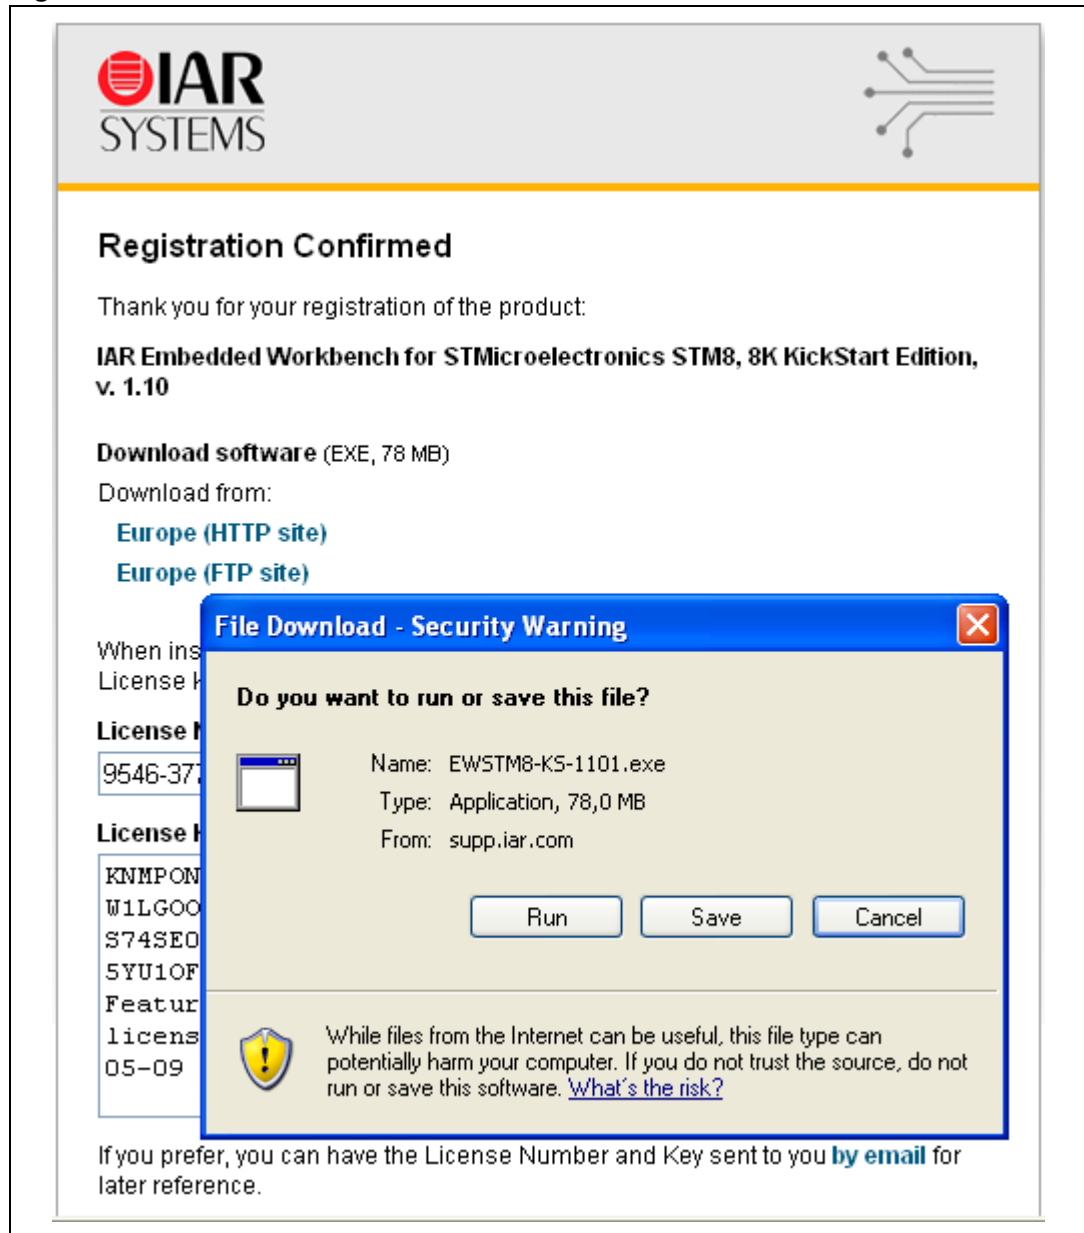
IAR SYSTEMS

Registration Confirmed

Thank you for your registration of the product:

IAR Embedded Workbench for STMicroelectronics STM8, 8K KickStart Edition, v. 1.10

Download software (EXE, 78 MB)

Download from:

Europe (HTTP site)

Europe (FTP site)

When ins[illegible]
License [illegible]

License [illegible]

9546-37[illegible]

License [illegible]

KNMPON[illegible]
W1LGOO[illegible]
S74SEO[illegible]
5YU1OF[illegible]
Featur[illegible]
licens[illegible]
05-09

File Download - Security Warning

Do you want to run or save this file?

Name: EWSTM8-KS-1101.exe

Type: Application, 78,0 MB

From: supp.iar.com

Run Save Cancel

While files from the Internet can be useful, this file type can potentially harm your computer. If you do not trust the source, do not run or save this software. What's the risk?

If you prefer, you can have the License Number and Key sent to you by email for later reference.